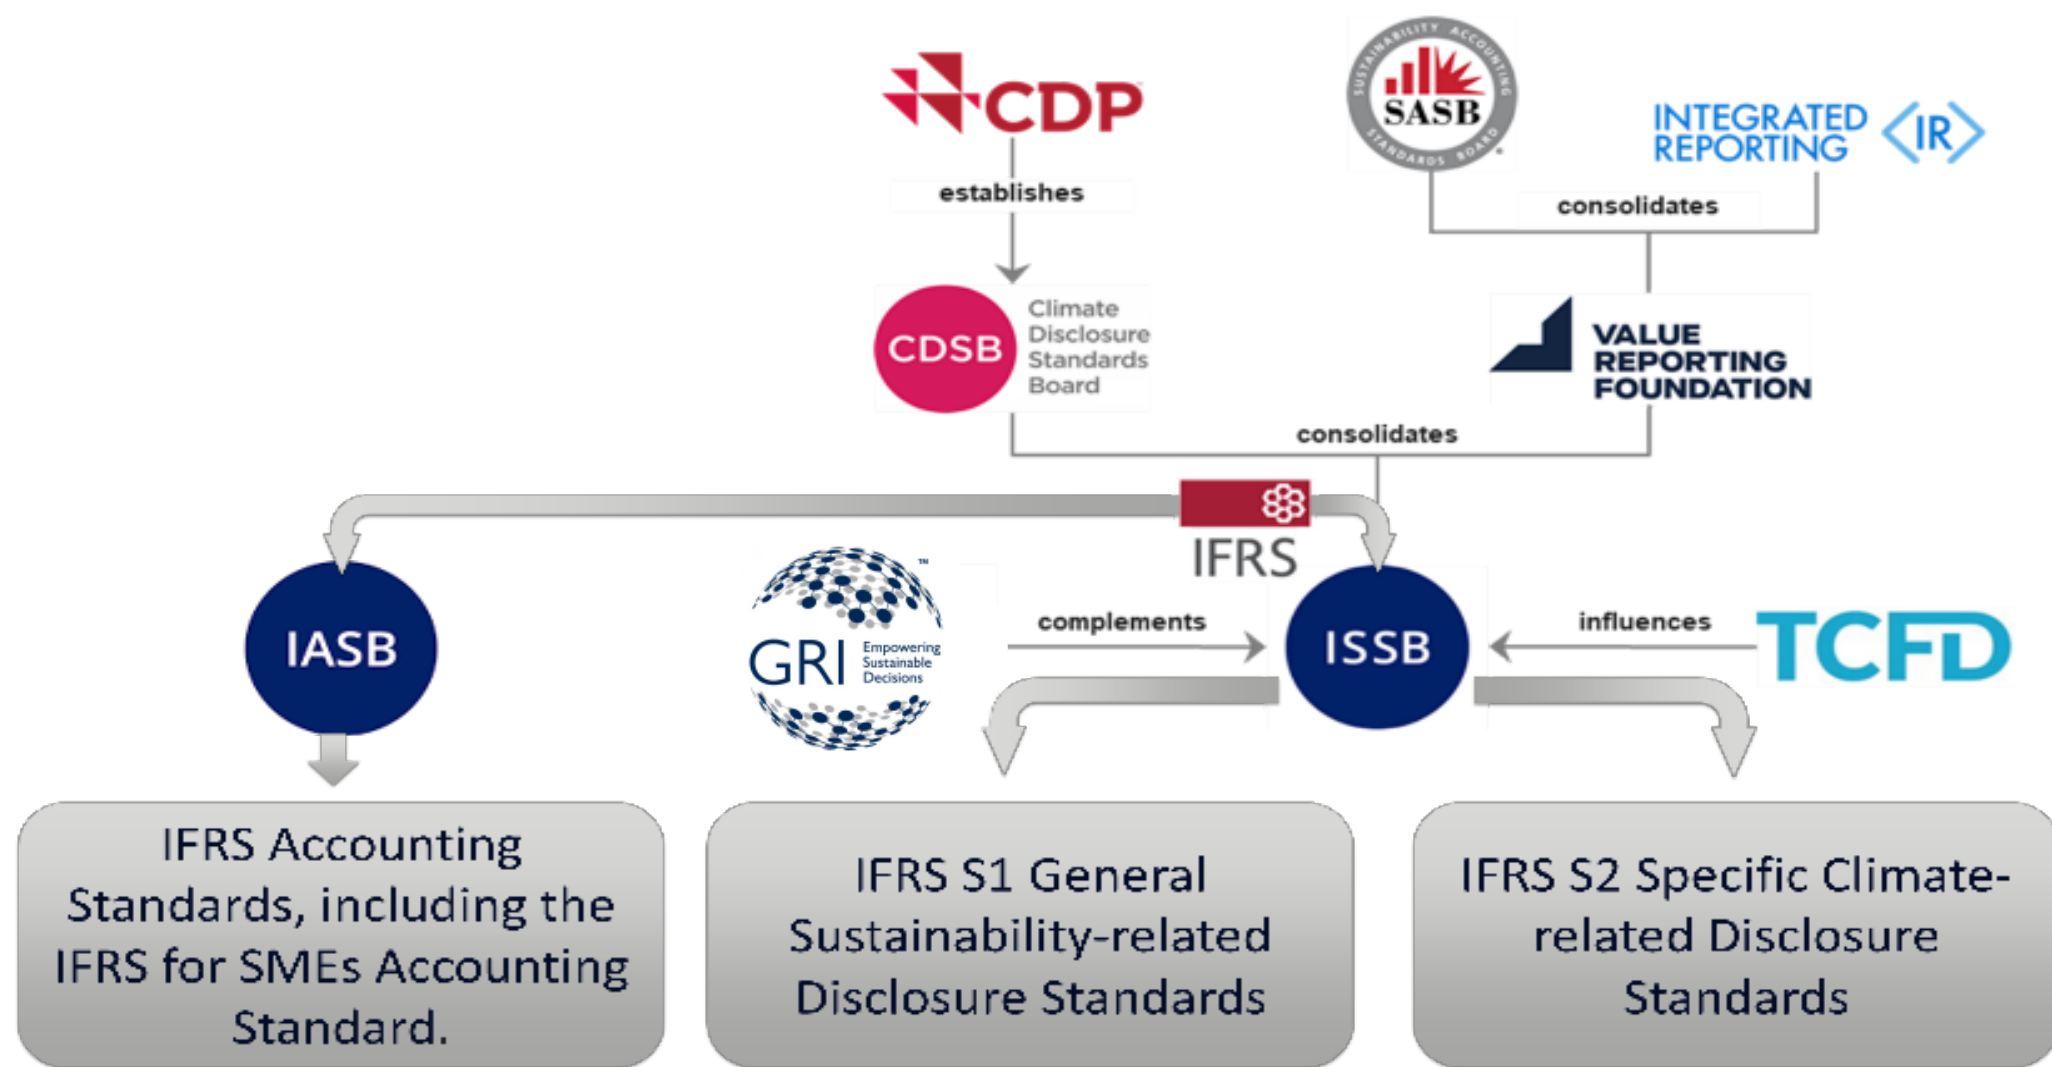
CDP

establishes

CDSB Climate Disclosure Standards Board

SUSTAINABILITY ACCOUNTING STANDARDS BOARD SASB

INTEGRATED REPORTING <IR>

consolidates

VALUE REPORTING FOUNDATION

consolidates

IFRS

IASB

GRI Empowering Sustainable Decisions

complements

ISSB

influences

TCFD

IFRS Accounting Standards, including the IFRS for SMEs Accounting Standard.

IFRS S1 General Sustainability-related Disclosure Standards

IFRS S2 Specific Climate-related Disclosure Standards